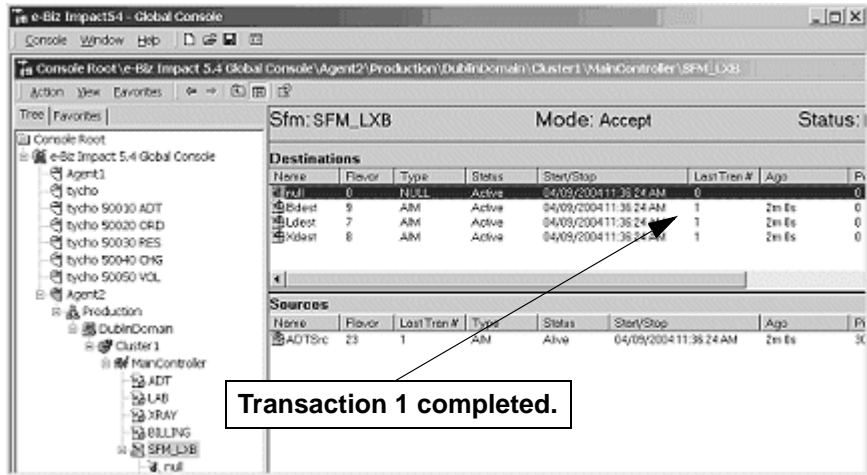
e-Biz Impact54 - Global Console

Console Window Help

Console Root\e-Biz Impact 5.4 Global Console\Agent2\Production\DublinDomain\Cluster1\MainController\SFM_LXB

Action View Favorites

Tree Favorites

Console Root
e-Biz Impact 5.4 Global Console
Agent1
tycho
tycho 50030 ADT
tycho 50020 ORD
tycho 50030 RES
tycho 50040 CHG
tycho 50050 VOL
Agent2
Production
DublinDomain
Cluster1
MainController
ADT
LAB
XRAY
BILLING
SFM_LXB
null

Sfm: SFM_LXB Mode: Accept Status:

Destinations

| Name | Flavor | Type | Status | Start/Stop | Last Tran # | Ago | F |
|---|---|---|---|---|---|---|---|
| null | 0 | NULL | Active | 04/09/2004 11:36:24 AM | 0 | | 0 |
| Bdest | 9 | AIM | Active | 04/09/2004 11:36:24 AM | 1 | 2m 8s | 0 |
| Ldest | 7 | AIM | Active | 04/09/2004 11:36:24 AM | 1 | 2m 8s | 0 |
| Xdest | 8 | AIM | Active | 04/09/2004 11:36:24 AM | 1 | 2m 8s | 0 |

Sources

| Name | Flavor | Last Tran # | Type | Status | Start/Stop | Ago | P |
|---|---|---|---|---|---|---|---|
| ADTSrc | 23 | 1 | AIM | Alive | 04/09/2004 11:36:24 AM | 2m 8s | 3 |

Transaction 1 completed.